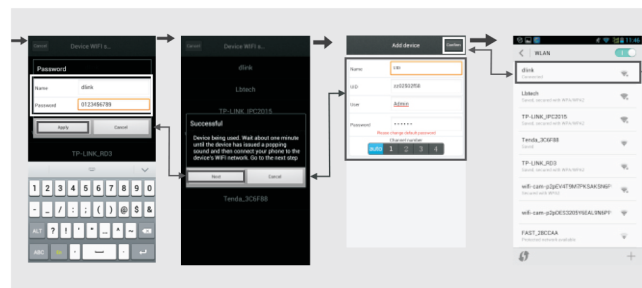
Cancel Device WIFI s...

Password

Name dlink

Password 0123456789

Apply Cancel

TP-LINK_RD3

1 2 3 4 5 6 7 8 9 0
- / : ; ( ) @ $ &
ALT ? ! " ' ^ ~
ABC , .

Device WIFI s...

dlink

Lbtech

TP-LINK_IPC2018

Successful

Device being used. Wait about one minute until the device has issued a popping sound and then connect your phone to the device's WIFI network. Go to the next step

Next Cancel

Tenda_3C6F88

Add device Confirm

Name cam

UID ss0250258

User Admin

Password ••••••
Please change default password

Channel number
auto 1 2 3 4

WLAN

dlink
Connected

Lbtech
Saved, secured with WPA/WPA2

TP-LINK_IPC2015
Saved, secured with WPA/WPA2

Tenda_3C6F88
Saved

TP-LINK_IPC2018
Saved, secured with WPA/WPA2

wifi-cam-p2pCV4T9M7PK5AK5N6P
Secured with WPA2

wifi-cam-p2pOES326Y6OAL9NMYP

FAST_2BCCAA
Protected network available